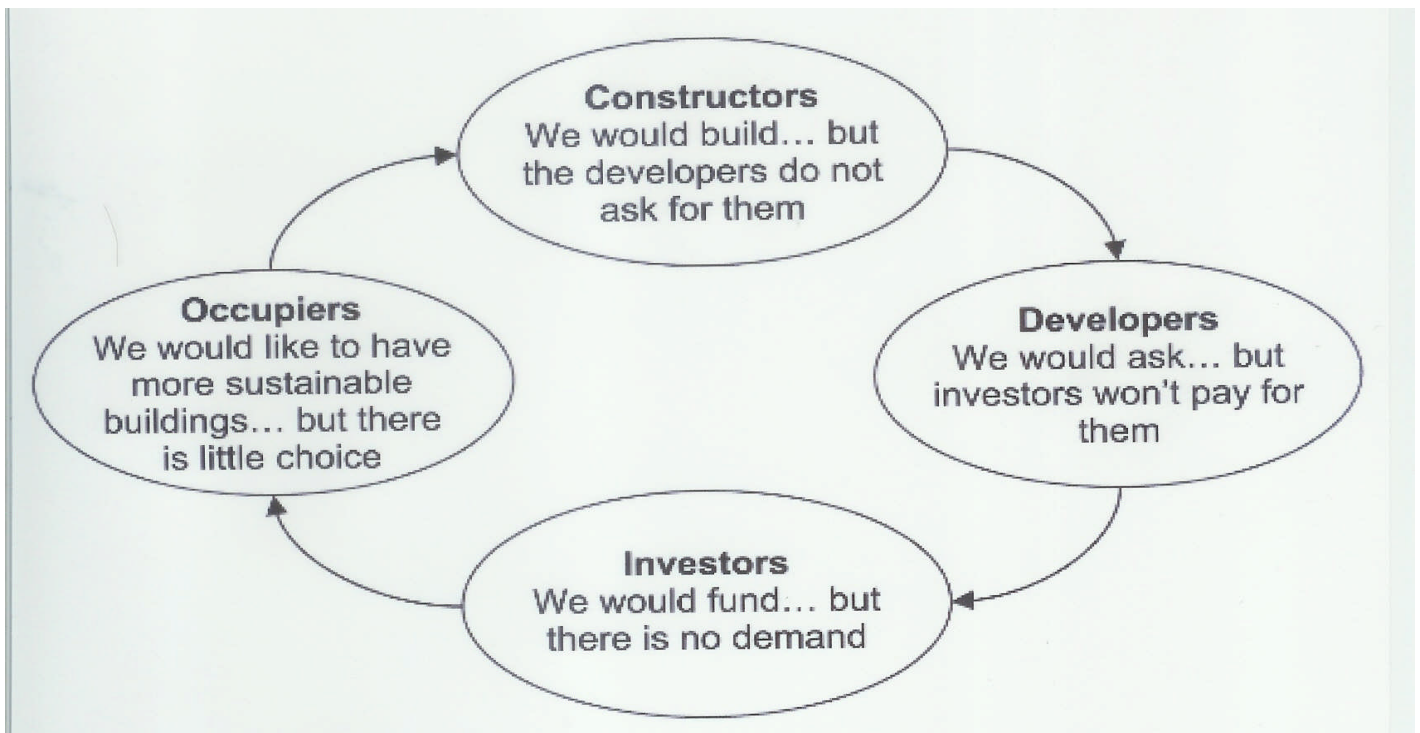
**Constructors**
We would build… but the developers do not ask for them

**Developers**
We would ask… but investors won't pay for them

**Investors**
We would fund… but there is no demand

**Occupiers**
We would like to have more sustainable buildings… but there is little choice